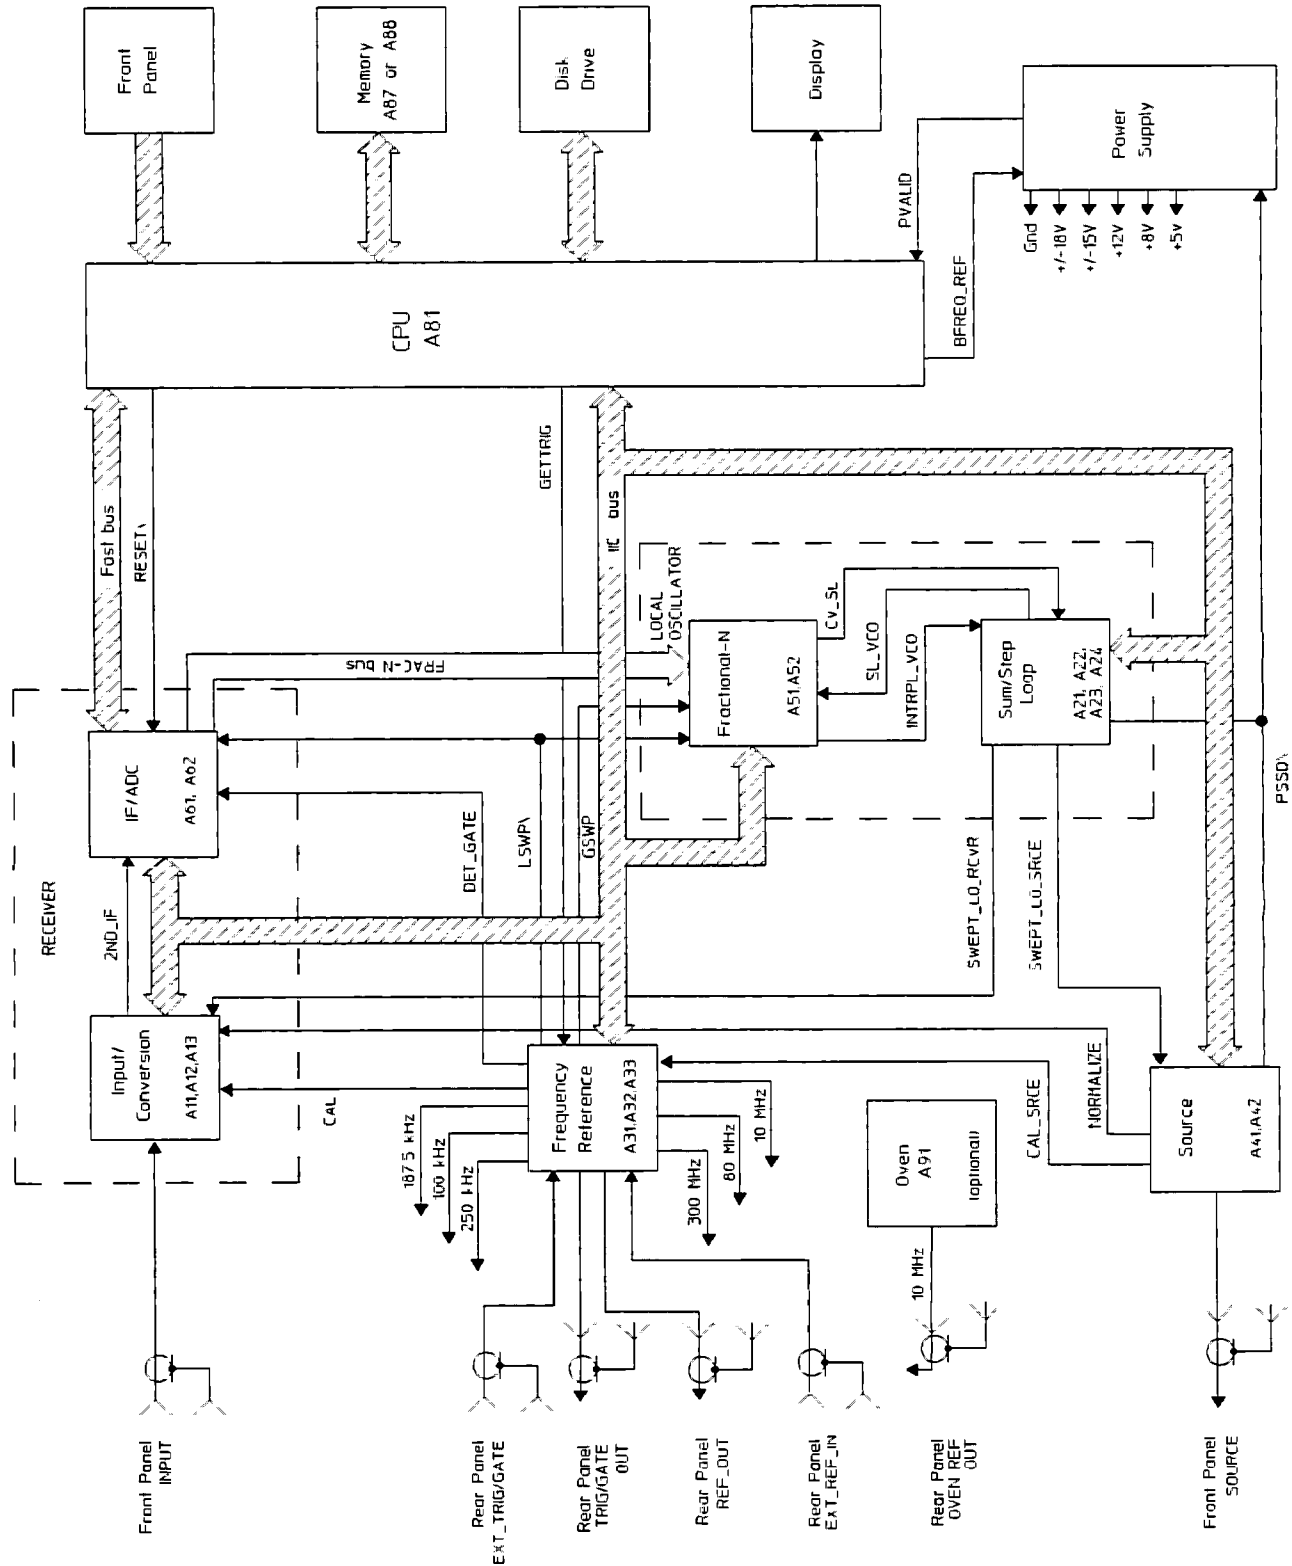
Front Panel

Memory A87 or A88

Disk Drive

Display

Power Supply

PVALID

Gnd
+/-18V
+/-15V
+12V
+8V
+5V

BFREQ_REF

CPU A81

GETTRIG

Fast bus

RESET\

IIC bus

LOCAL OSCILLATOR

FRAC-N bus

Fractional-N

A51,A52

CV_SL

SL_VCO

INTRPL_VCO

Sum/Step Loop

A21, A22, A23, A24

RECEIVER

IF/ADC

A61, A62

DET_GATE

LSWP\

GSWP

SWEPT_LO_RCVR

SWEPT_LO_SRCE

PSSD\

2ND_IF

Input/ Conversion

A11,A12,A13

CAL

Frequency Reference

A31,A32,A33

187.5 kHz
100 kHz
250 kHz
300 MHz
80 MHz
10 MHz

NORMALIZE

CAL_SRCE

Source

A41,A42

Oven A91

(optional)

10 MHz

Front Panel INPUT

Rear Panel EXT_TRIG/GATE

Rear Panel TRIG/GATE OUT

Rear Panel REF_OUT

Rear Panel EXT_REF_IN

Rear Panel OVEN REF OUT

Front Panel SOURCE